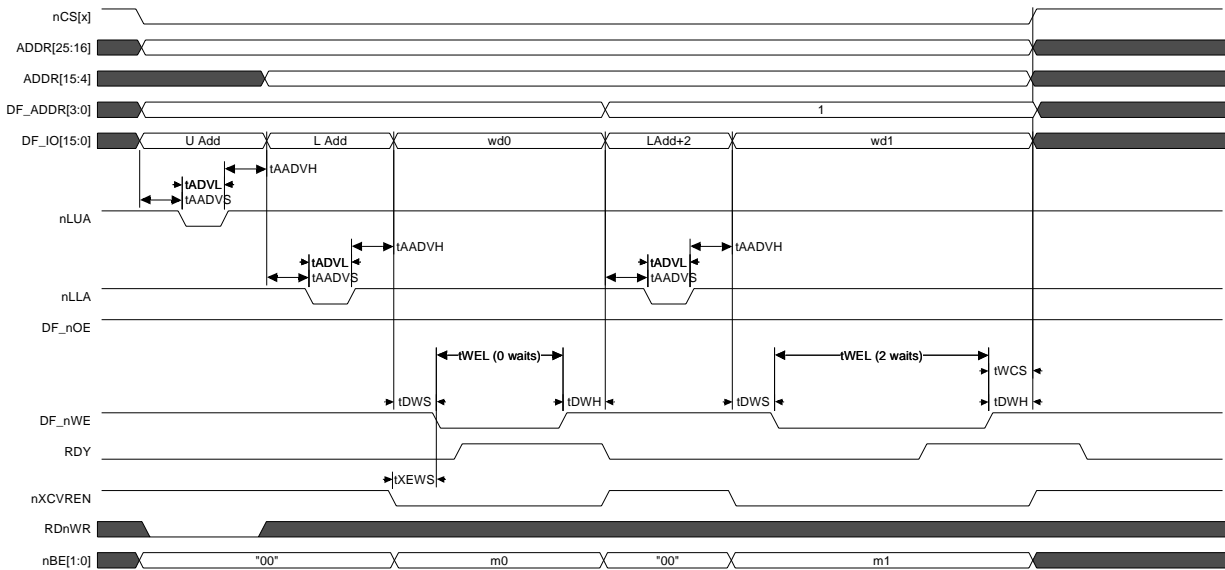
nCS[x]
ADDR[25:16]
ADDR[15:4]
DF_ADDR[3:0]
1
DF_IO[15:0]
U Add
L Add
wd0
LAdd+2
wd1
tAADVH
tADVL
tAADVS
nLUA
tAADVH
tADVL
tAADVS
tAADVH
tADVL
tAADVS
nLLA
DF_nOE
tWEL (0 waits)
tWEL (2 waits)
tWCS
tDWS
tDWH
tDWS
tDWH
DF_nWE
RDY
tXEWS
nXCVREN
RDnWR
nBE[1:0]
"00"
m0
"00"
m1